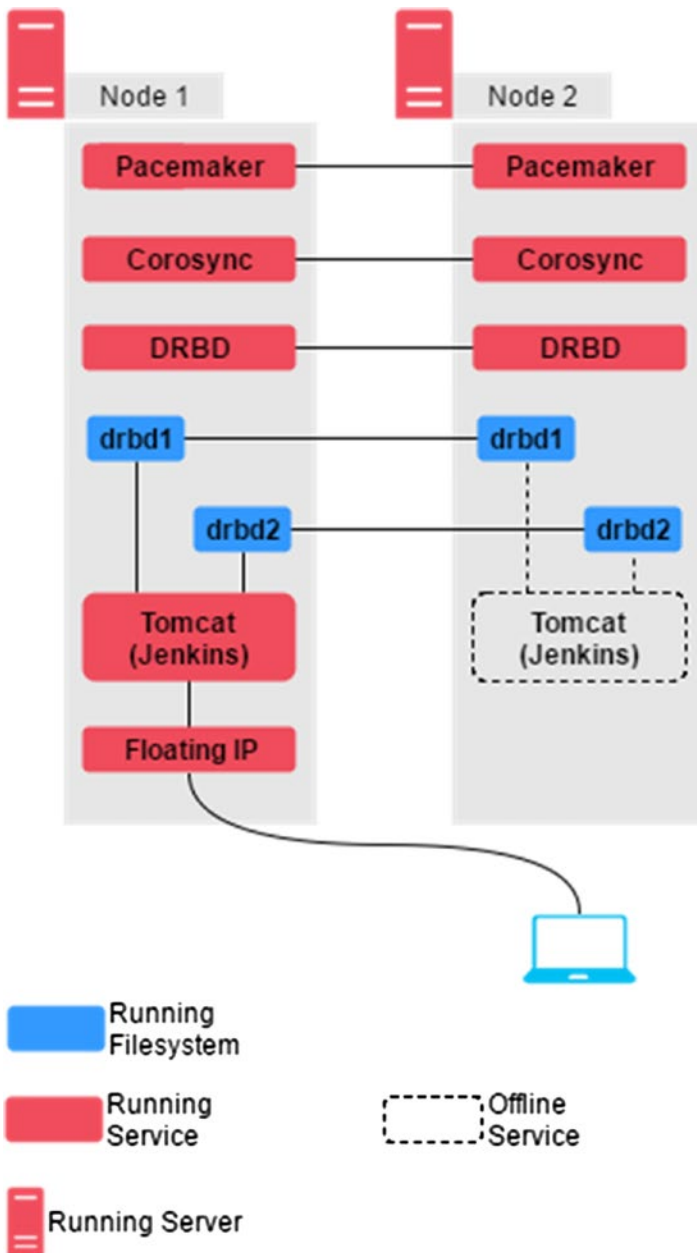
Node 1

Node 2

Pacemaker

Pacemaker

Corosync

Corosync

DRBD

DRBD

drbd1

drbd1

drbd2

drbd2

Tomcat (Jenkins)

Tomcat (Jenkins)

Floating IP

Running Filesystem

Running Service

Offline Service

Running Server